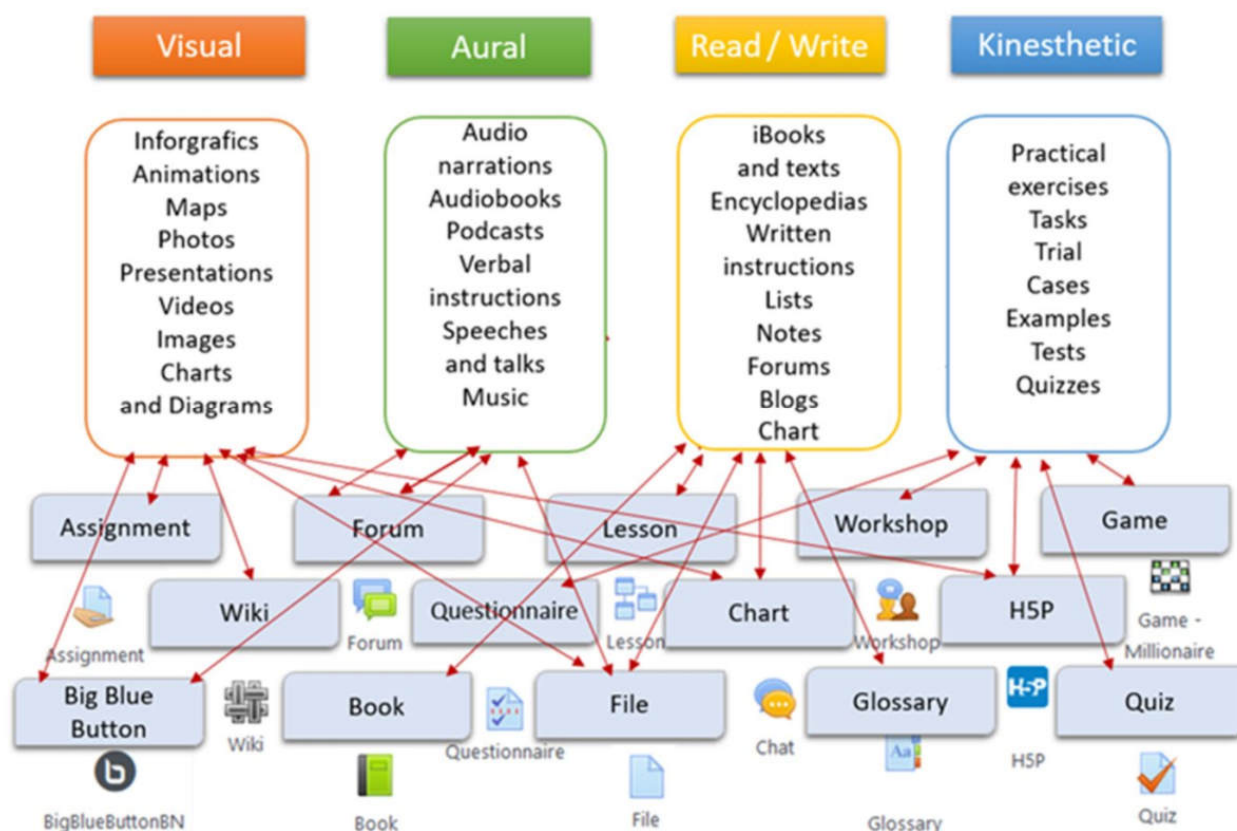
Visual

Inforgrafics
Animations
Maps
Photos
Presentations
Videos
Images
Charts
and Diagrams

Aural

Audio narrations
Audiobooks
Podcasts
Verbal instructions
Speeches and talks
Music

Read / Write

iBooks and texts
Encyclopedias
Written instructions
Lists
Notes
Forums
Blogs
Chart

Kinesthetic

Practical exercises
Tasks
Trial
Cases
Examples
Tests
Quizzes

Assignment
Forum
Lesson
Workshop
Game
Wiki
Questionnaire
Chart
H5P
Big Blue Button
Book
File
Glossary
Quiz

Assignment
Forum
Lesson
Workshop
Game - Millionaire
Wiki
Questionnaire
Chat
H5P
BigBlueButtonBN
Book
File
Glossary
Quiz